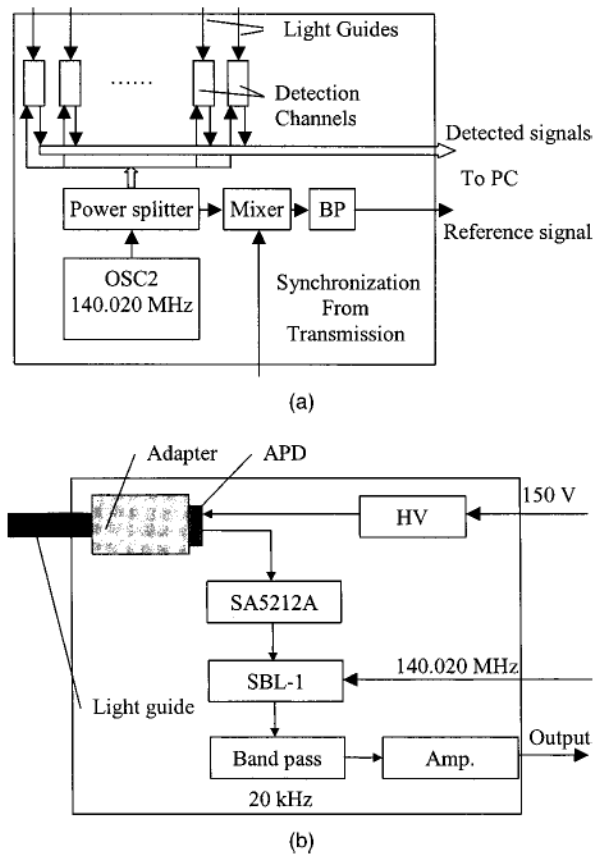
Light Guides

......

Detection Channels

Detected signals

To PC

Power splitter

Mixer

BP

Reference signal

OSC2 140.020 MHz

Synchronization From Transmission

(a)

Adapter

APD

150 V

HV

SA5212A

140.020 MHz

SBL-1

Light guide

Band pass

Amp.

Output

20 kHz

(b)